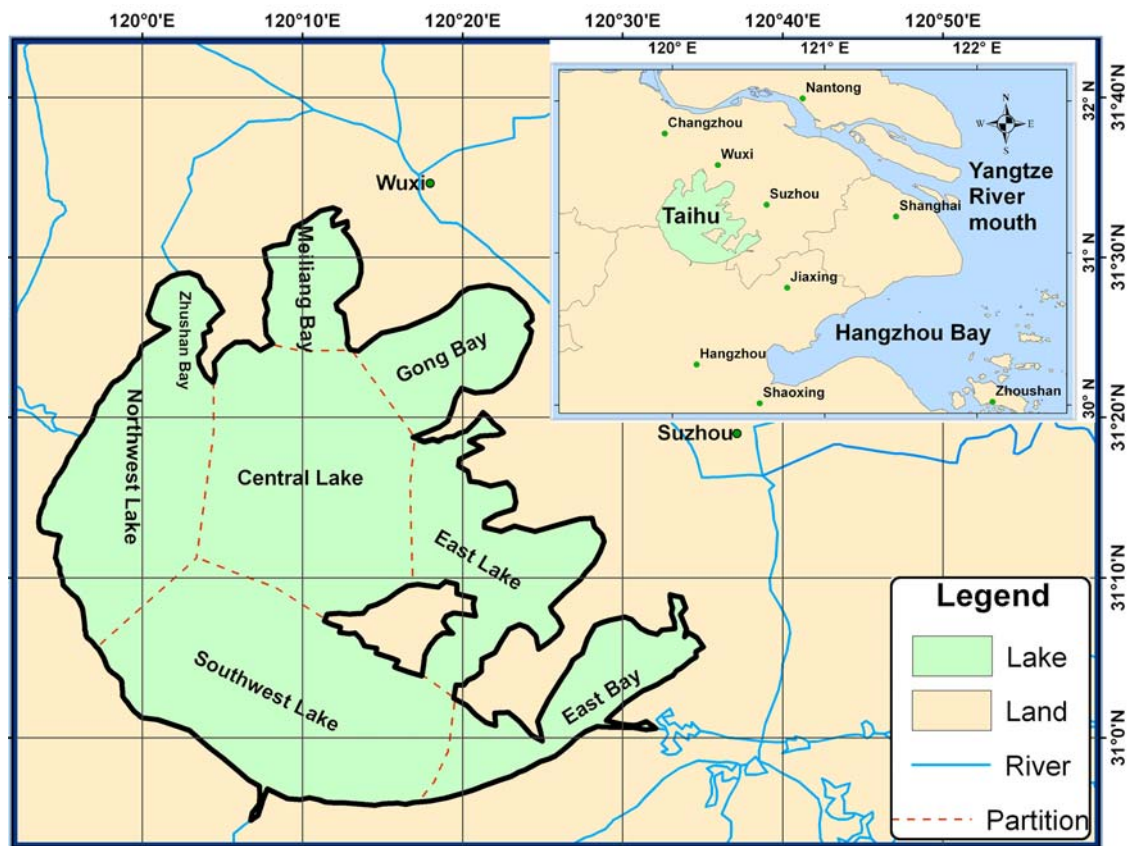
120°0'E 120°10'E 120°20'E 120°30'E 120°40'E 120°50'E

31°40'N
31°30'N
31°20'N
31°10'N
31°0'N

120° E 121° E 122° E

32° N
31° N
30° N

N
W E
S

Nantong
Changzhou
Wuxi
Suzhou
Shanghai
Taihu
Yangtze River mouth
Jiaxing
Hangzhou Bay
Hangzhou
Shaoxing
Zhoushan

Wuxi
Meiliang Bay
Zhushan Bay
Gong Bay
Northwest Lake
Central Lake
Suzhou
East Lake
Southwest Lake
East Bay

Legend
Lake
Land
River
Partition